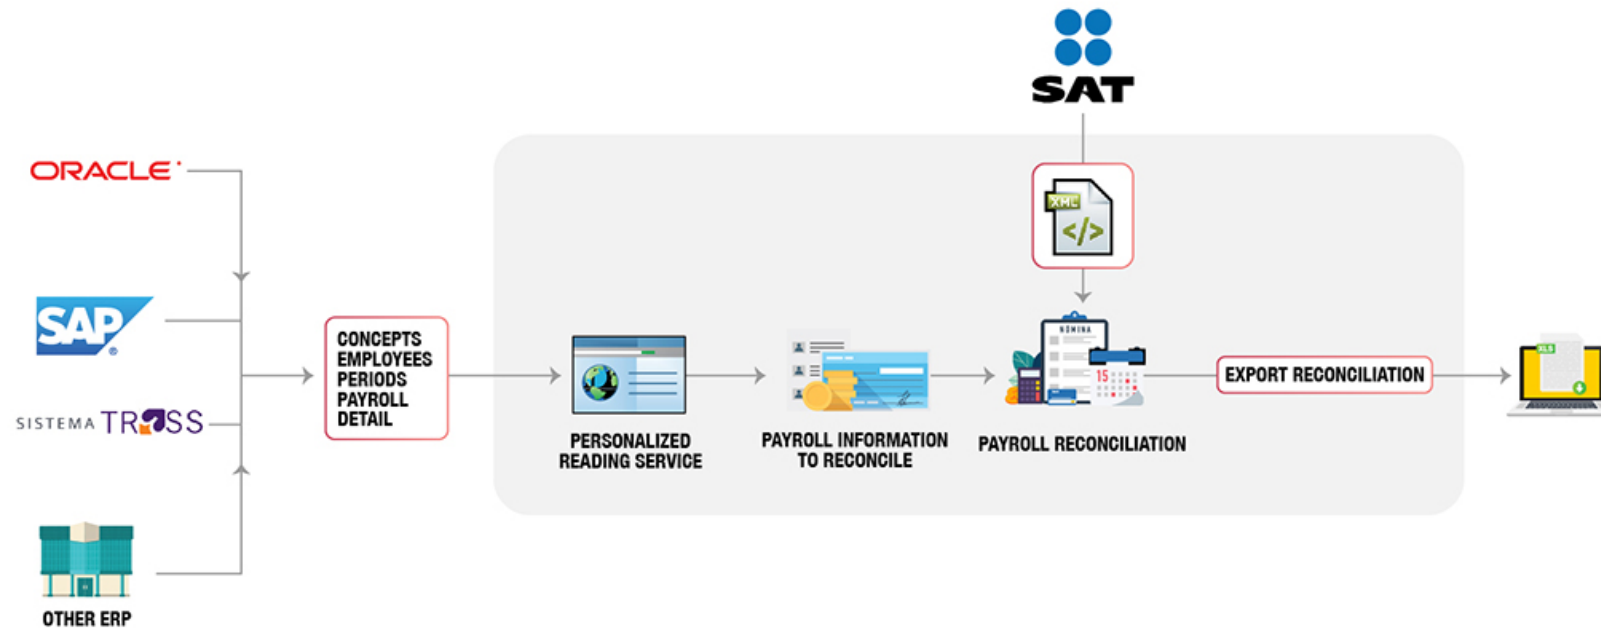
SAT

ORACLE

SAP

SISTEMA TRESS

OTHER ERP

CONCEPTS
EMPLOYEES
PERIODS
PAYROLL
DETAIL

PERSONALIZED READING SERVICE

PAYROLL INFORMATION TO RECONCILE

XML
</>

NÓMINA
15

PAYROLL RECONCILIATION

EXPORT RECONCILIATION

XLS